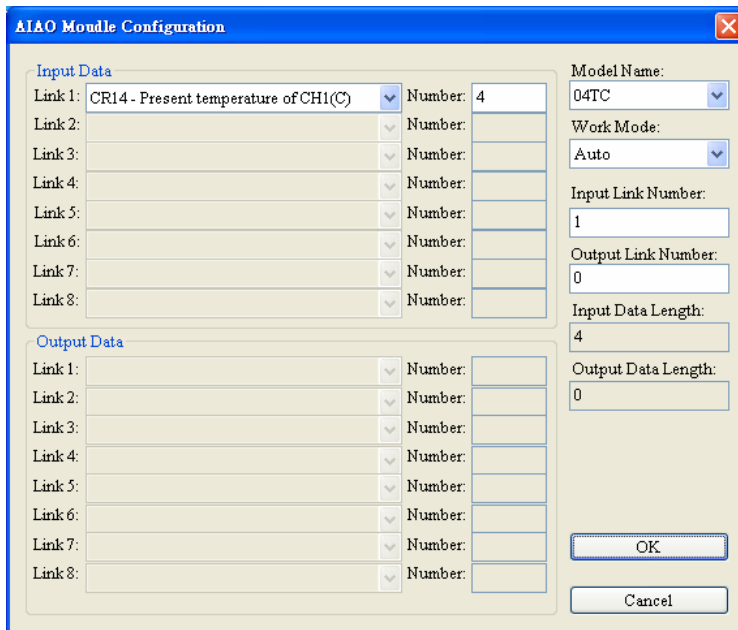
AIAO Moudle Configuration

Input Data

Link 1: CR14 - Present temperature of CH1(C) Number: 4
Link 2: Number:
Link 3: Number:
Link 4: Number:
Link 5: Number:
Link 6: Number:
Link 7: Number:
Link 8: Number:

Output Data

Link 1: Number:
Link 2: Number:
Link 3: Number:
Link 4: Number:
Link 5: Number:
Link 6: Number:
Link 7: Number:
Link 8: Number:

Model Name:
04TC
Work Mode:
Auto
Input Link Number:
1
Output Link Number:
0
Input Data Length:
4
Output Data Length:
0

OK

Cancel